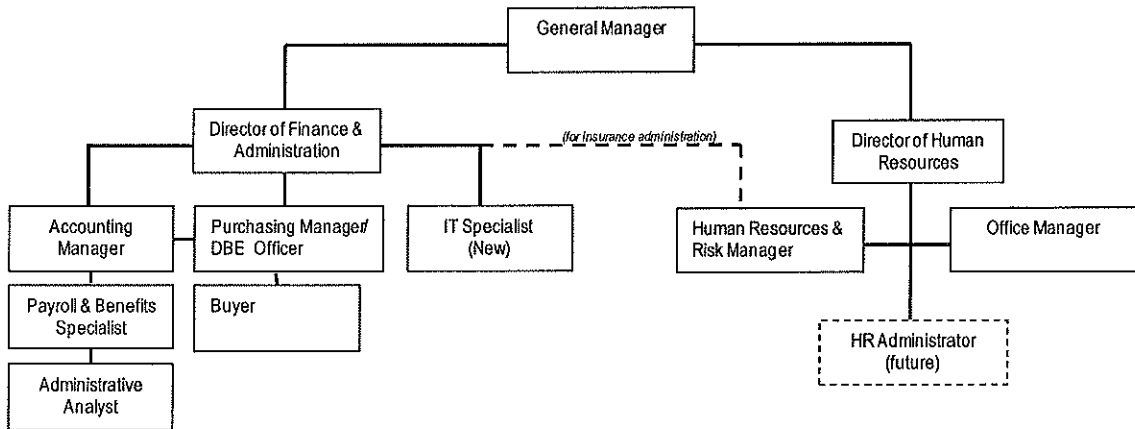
General Manager

Director of Finance & Administration

(for insurance administration)

Director of Human Resources

Accounting Manager

Purchasing Manager/ DBE Officer

IT Specialist (New)

Human Resources & Risk Manager

Office Manager

Payroll & Benefits Specialist

Buyer

HR Administrator (future)

Administrative Analyst